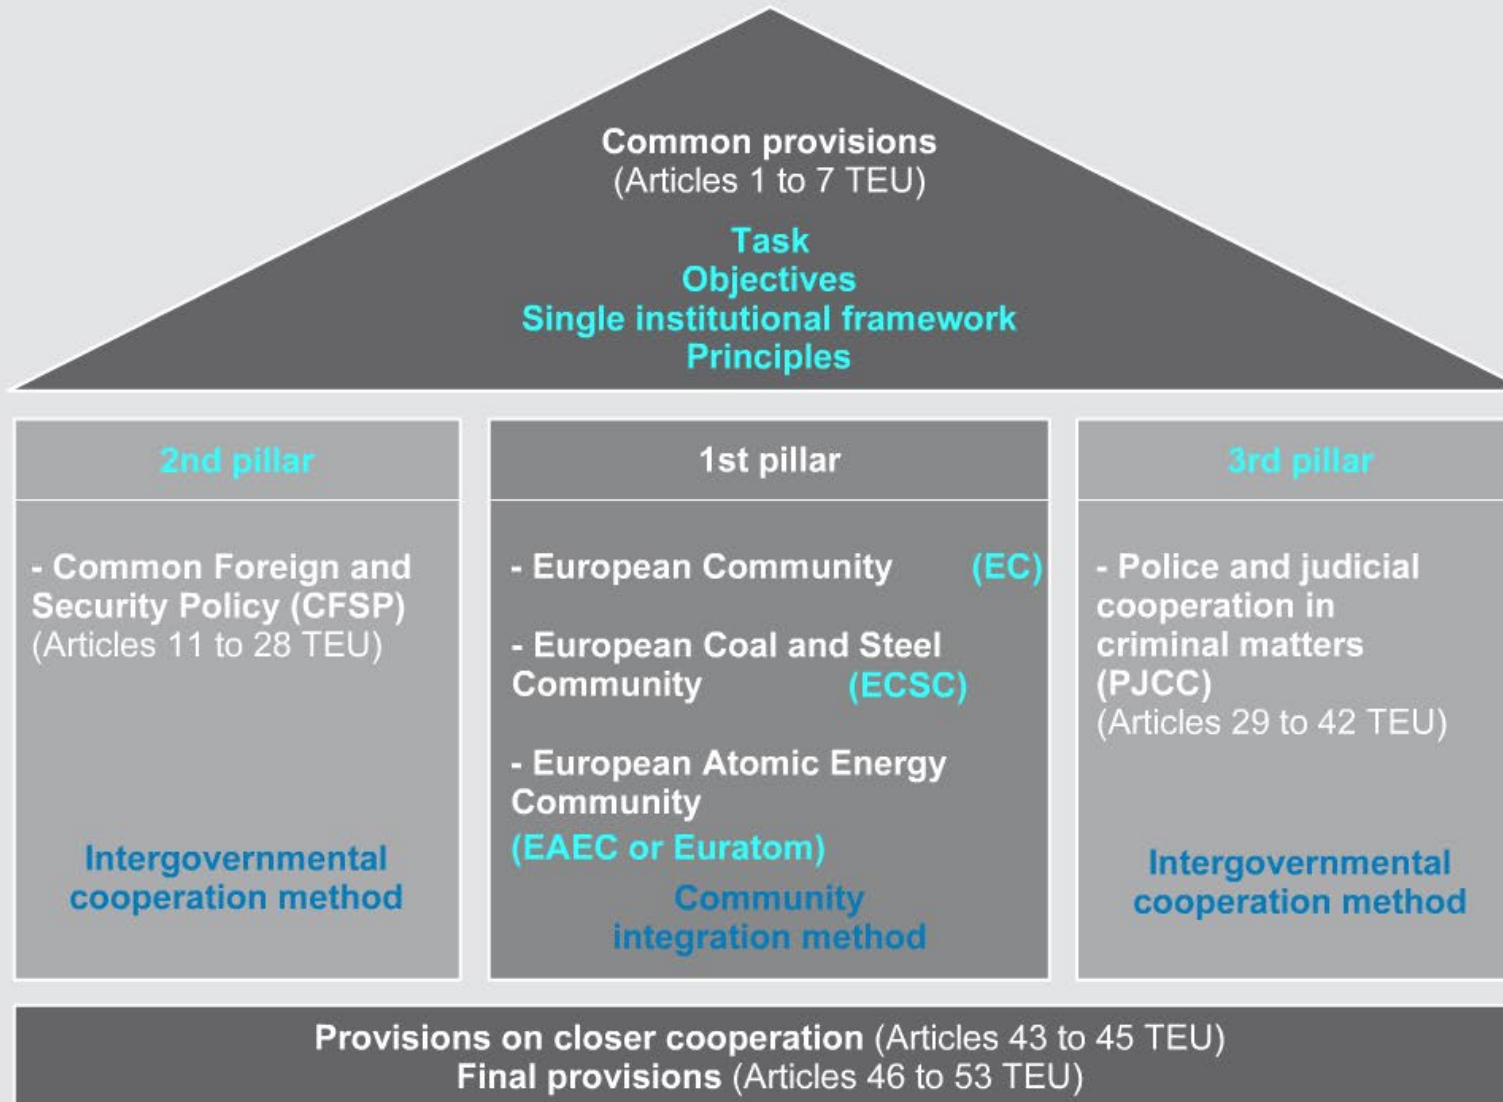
Common provisions
(Articles 1 to 7 TEU)

Task
Objectives
Single institutional framework
Principles

2nd pillar

- Common Foreign and Security Policy (CFSP)
(Articles 11 to 28 TEU)

Intergovernmental cooperation method

1st pillar

- European Community (EC)

- European Coal and Steel Community (ECSC)

- European Atomic Energy Community
(EAEC or Euratom)

Community integration method

3rd pillar

- Police and judicial cooperation in criminal matters (PJCC)
(Articles 29 to 42 TEU)

Intergovernmental cooperation method

Provisions on closer cooperation (Articles 43 to 45 TEU)
Final provisions (Articles 46 to 53 TEU)